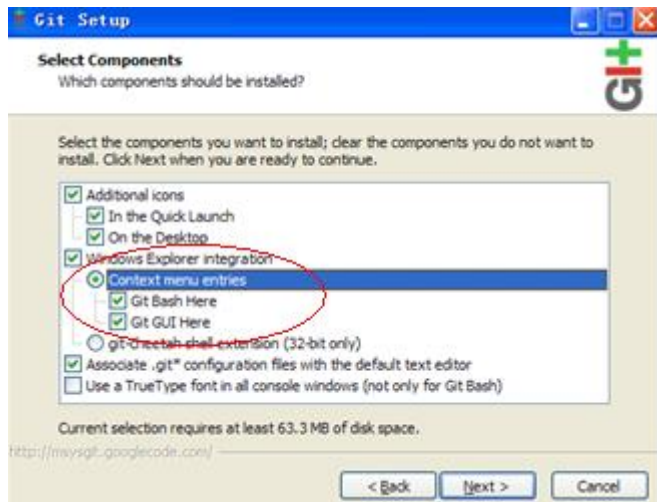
Git Setup

Select Components
Which components should be installed?

Git

Select the components you want to install; clear the components you do not want to install. Click Next when you are ready to continue.

Additional icons
In the Quick Launch
On the Desktop
Windows Explorer integration
Context menu entries
Git Bash Here
Git GUI Here
git-cheetah shell extension (32-bit only)
Associate .git* configuration files with the default text editor
Use a TrueType font in all console windows (not only for Git Bash)

Current selection requires at least 63.3 MB of disk space.

http://msysgit.googlecode.com/

< Back   Next >   Cancel